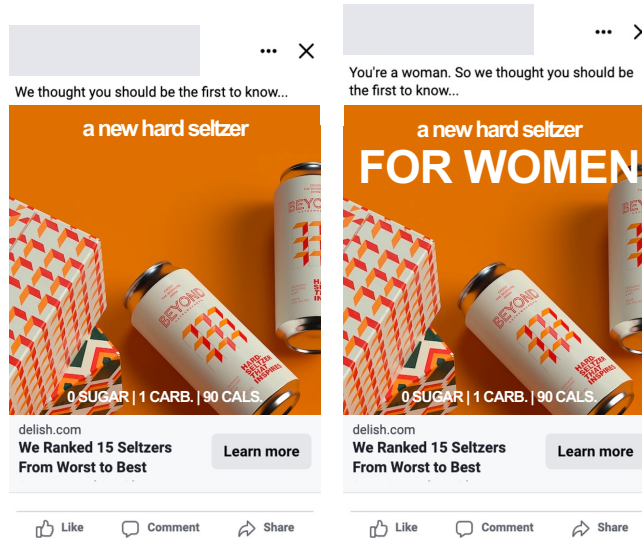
We thought you should be the first to know...

a new hard seltzer

BEYOND

HARD SELTZER THAT INSPIRES

BEYOND

HARD SELTZER THAT INSPIRES

0 SUGAR | 1 CARB. | 90 CALS.

delish.com

We Ranked 15 Seltzers From Worst to Best

Learn more

Like Comment Share

You're a woman. So we thought you should be the first to know...

a new hard seltzer

FOR WOMEN

BEYOND

HARD SELTZER THAT INSPIRES

0 SUGAR | 1 CARB. | 90 CALS.

delish.com

We Ranked 15 Seltzers From Worst to Best

Learn more

Like Comment Share